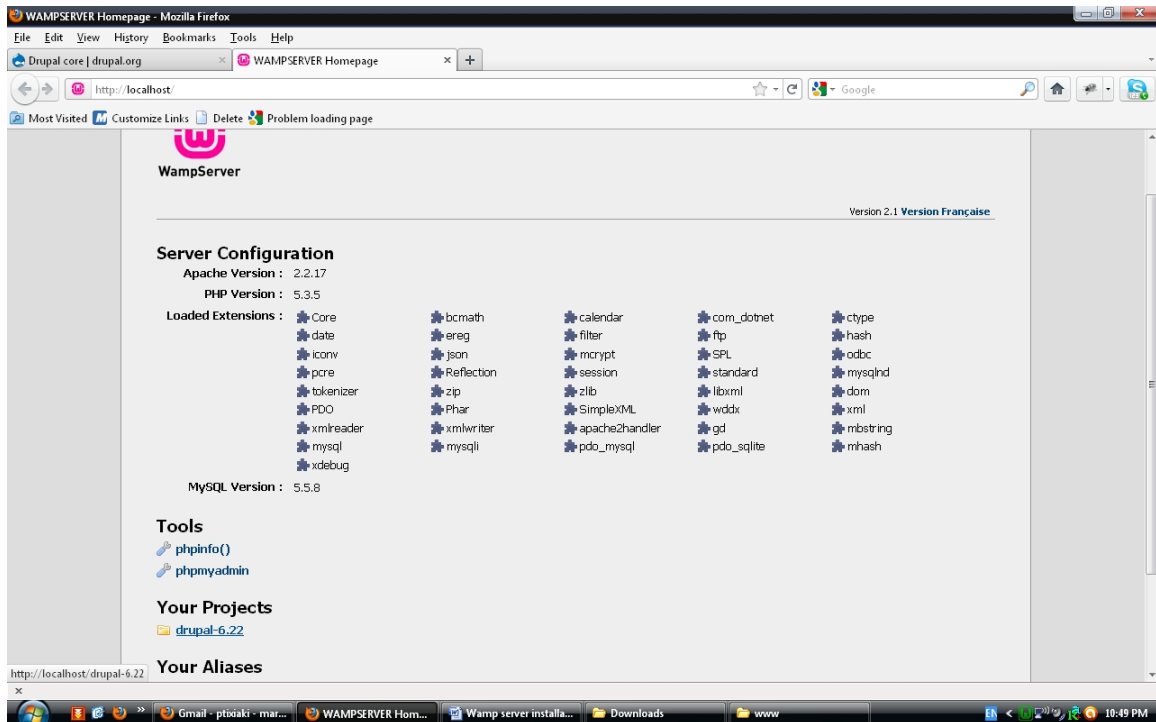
WAMPSERVER Homepage - Mozilla Firefox

File Edit View History Bookmarks Tools Help

Drupal core | drupal.org × WAMPSERVER Homepage × +

http://localhost/

Google

Most Visited Customize Links Delete Problem loading page

WampServer

Version 2.1 Version Française

Server Configuration

Apache Version : 2.2.17

PHP Version : 5.3.5

Loaded Extensions :

| Core | bcmath | calendar | com_dotnet | ctype |
|---|---|---|---|---|
| date | ereg | filter | ftp | hash |
| iconv | json | mcrypt | SPL | odbc |
| pcre | Reflection | session | standard | mysqlnd |
| tokenizer | zip | zlib | libxml | dom |
| PDO | Phar | SimpleXML | wddx | xml |
| xmlreader | xmlwriter | apache2handler | gd | mbstring |
| mysql | mysqli | pdo_mysql | pdo_sqlite | mhash |
| xdebug | | | | |

MySQL Version : 5.5.8

Tools

phpinfo()

phpmyadmin

Your Projects

drupal-6.22

Your Aliases

http://localhost/drupal-6.22

×

Gmail - ptoiaki - mar... WAMPSERVER Hom... Wamp server installa... Downloads www

EN 10:49 PM